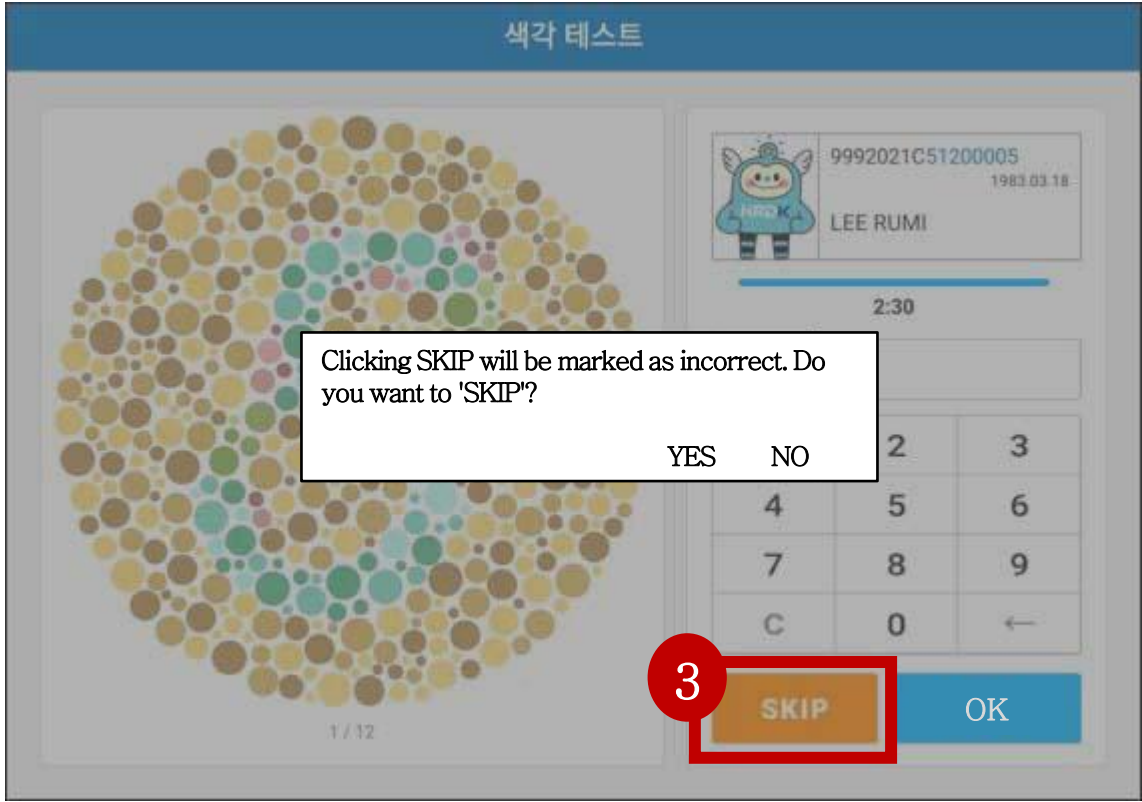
색각 테스트

9992021C51200005
1983.03.18
LEE RUMI

2:30

Clicking SKIP will be marked as incorrect. Do you want to 'SKIP'?

YES NO

| | 2 | 3 |
|---|---|---|
| 4 | 5 | 6 |
| 7 | 8 | 9 |
| C | 0 | ← |

3

SKIP

OK

1 / 12